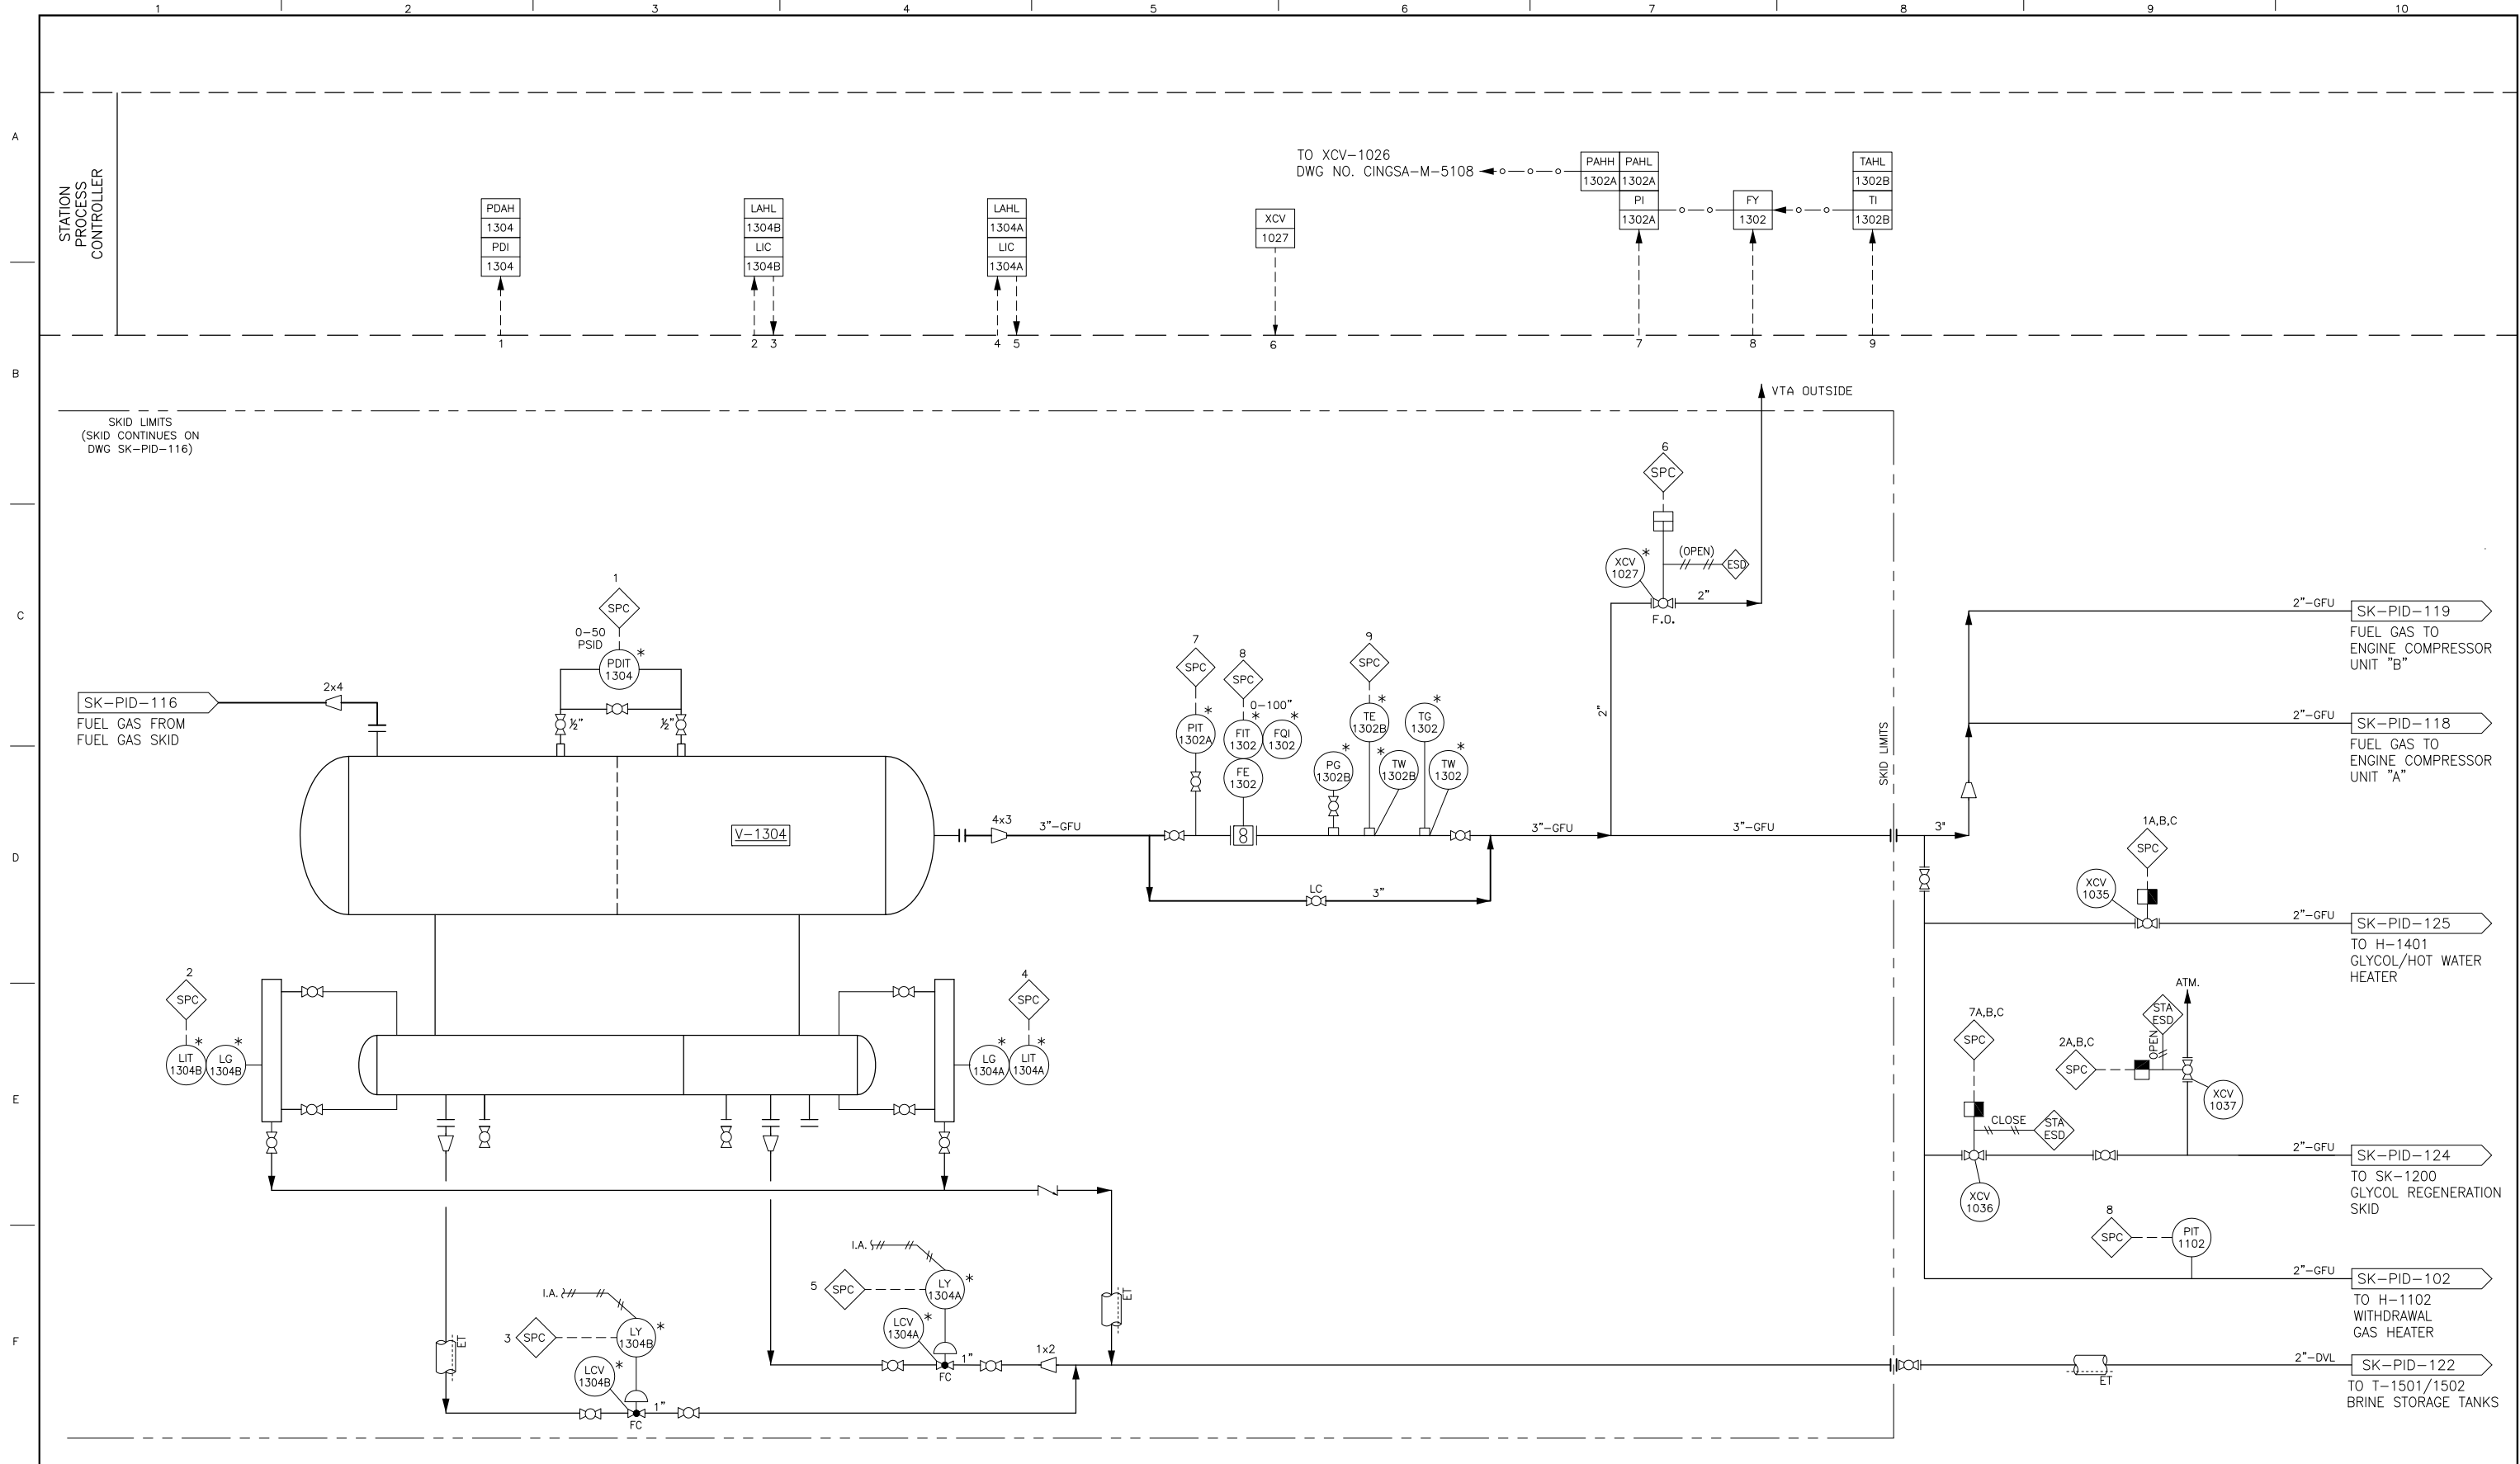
1 2 3 4 5 6 7 8 9 10

A B C D E F

STATION PROCESS CONTROLLER

TO XCV-1026
DWG NO. CINGSA-M-5108

| PAHH | PAHL |
|---|---|
| 1302A | 1302A |
| | PI |
| | 1302A |

FY 1302

TAHL 1302B TI 1302B

PDAH 1304 PDI 1304

LAHL 1304B LIC 1304B

LAHL 1304A LIC 1304A

XCV 1027

1 2 3 4 5 6 7 8 9

VTA OUTSIDE

SKID LIMITS
(SKID CONTINUES ON DWG SK-PID-116)

6 SPC
XCV 1027 *
(OPEN)
ESD
2"
F.O.

1 SPC
0-50 PSID
PDIT 1304 *
½" ½"

SK-PID-116
FUEL GAS FROM FUEL GAS SKID
2x4

V-1304

4x3 3"-GFU

7 SPC PIT 1302A *
8 SPC 0-100" FIT 1302 * FQI 1302 * FE 1302
9 SPC TE 1302B * TG 1302 * PG 1302B * TW 1302B * TW 1302 *
LC 3"
3"-GFU
2"
3"-GFU
SKID LIMITS
3"

2"-GFU SK-PID-119
FUEL GAS TO ENGINE COMPRESSOR UNIT "B"

2"-GFU SK-PID-118
FUEL GAS TO ENGINE COMPRESSOR UNIT "A"

1A,B,C SPC
XCV 1035
2"-GFU SK-PID-125
TO H-1401 GLYCOL/HOT WATER HEATER

ATM.
STA ESD
OPEN
2A,B,C SPC
XCV 1037
7A,B,C SPC
CLOSE
STA ESD
XCV 1036
2"-GFU SK-PID-124
TO SK-1200 GLYCOL REGENERATION SKID

8 SPC PIT 1102
2"-GFU SK-PID-102
TO H-1102 WITHDRAWAL GAS HEATER

2"-DVL SK-PID-122
TO T-1501/1502 BRINE STORAGE TANKS
ET

2 SPC LIT 1304B * LG 1304B *
4 SPC LG 1304A * LIT 1304A *

I.A.
5 SPC LY 1304A *
LCV 1304A *
1" FC
1x2
ET

I.A.
3 SPC LY 1304B *
LCV 1304B *
1" FC
ET